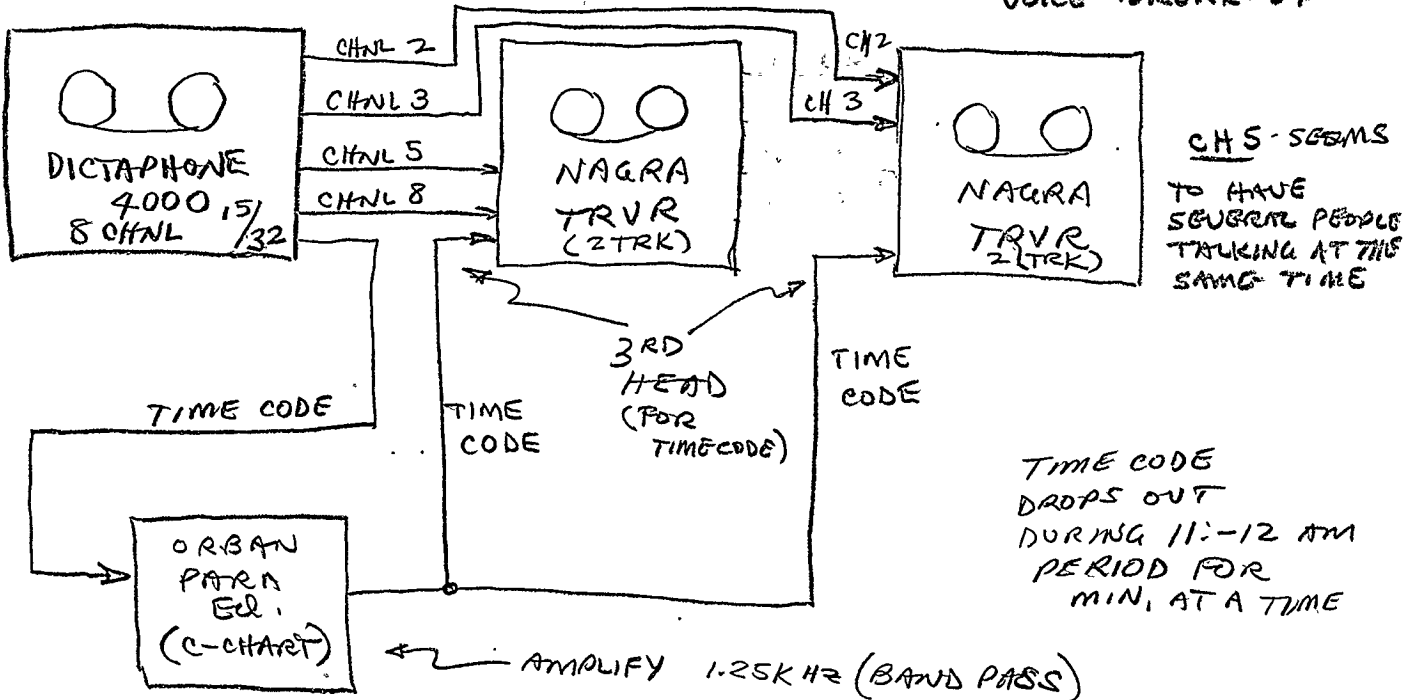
VOICE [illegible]

CHNL 2

CHNL 3

CHNL 5

CHNL 8

DICTAPHONE 4000 $\frac{15}{32}$ 8 CHNL

NAGRA TRVR (2TRK)

CH2

CH 3

NAGRA TRVR 2(TRK)

CH 5 - SEEMS TO HAVE SEVERAL PEOPLE TALKING AT THE SAME TIME

3RD HEAD (FOR TIMECODE)

TIME CODE

TIME CODE

TIME CODE

TIME CODE DROPS OUT DURING 11:-12 AM PERIOD FOR MIN, AT A TIME

ORBAN PARA EQ. (C-CHART)

AMPLIFY 1.25KHz (BAND PASS)